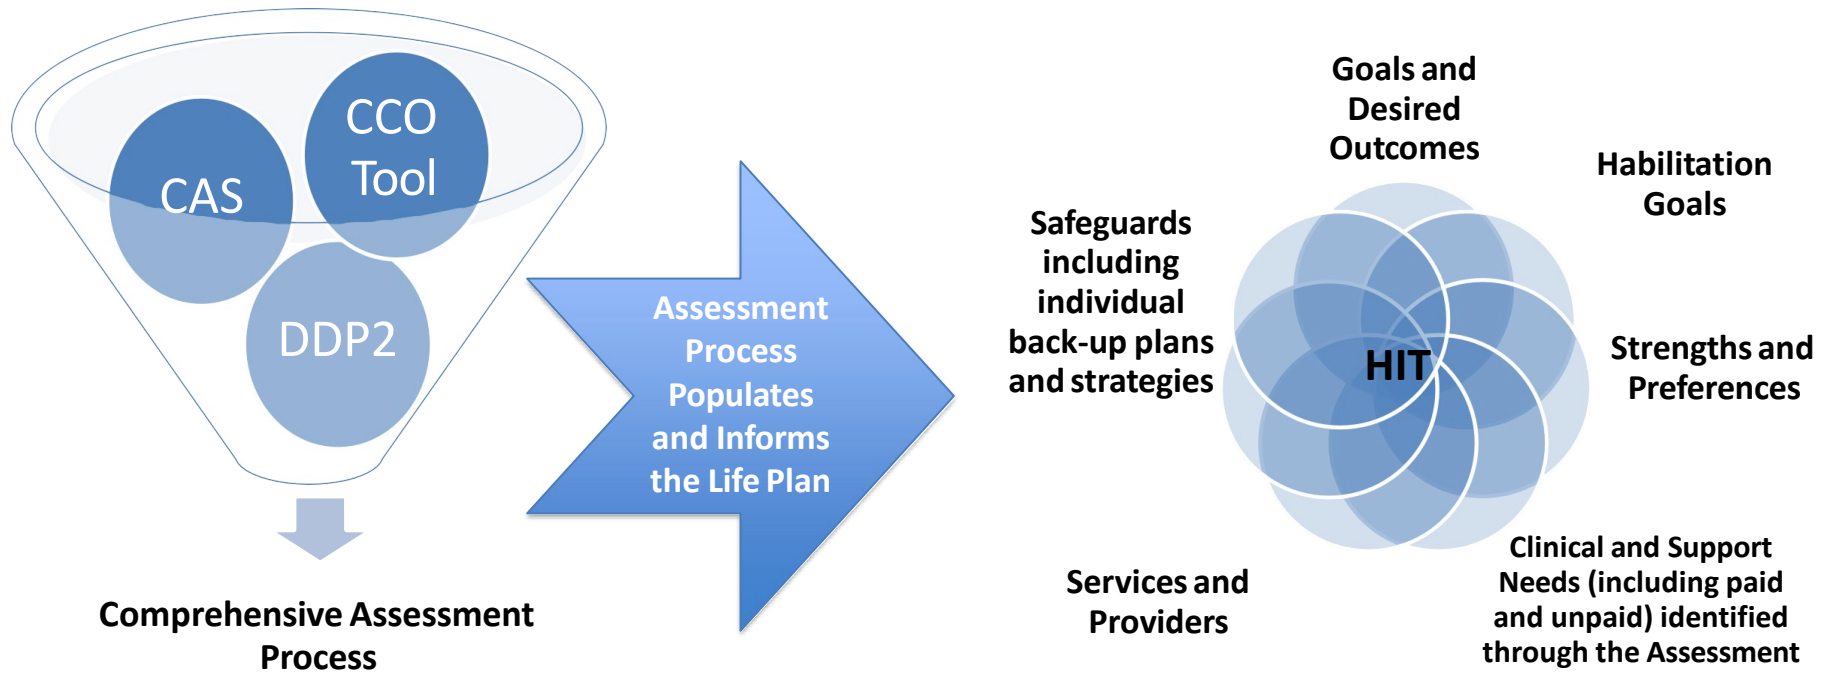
CAS

CCO Tool

DDP2

Comprehensive Assessment Process

Assessment Process Populates and Informs the Life Plan

Goals and Desired Outcomes

Habilitation Goals

Safeguards including individual back-up plans and strategies

HIT

Strengths and Preferences

Services and Providers

Clinical and Support Needs (including paid and unpaid) identified through the Assessment